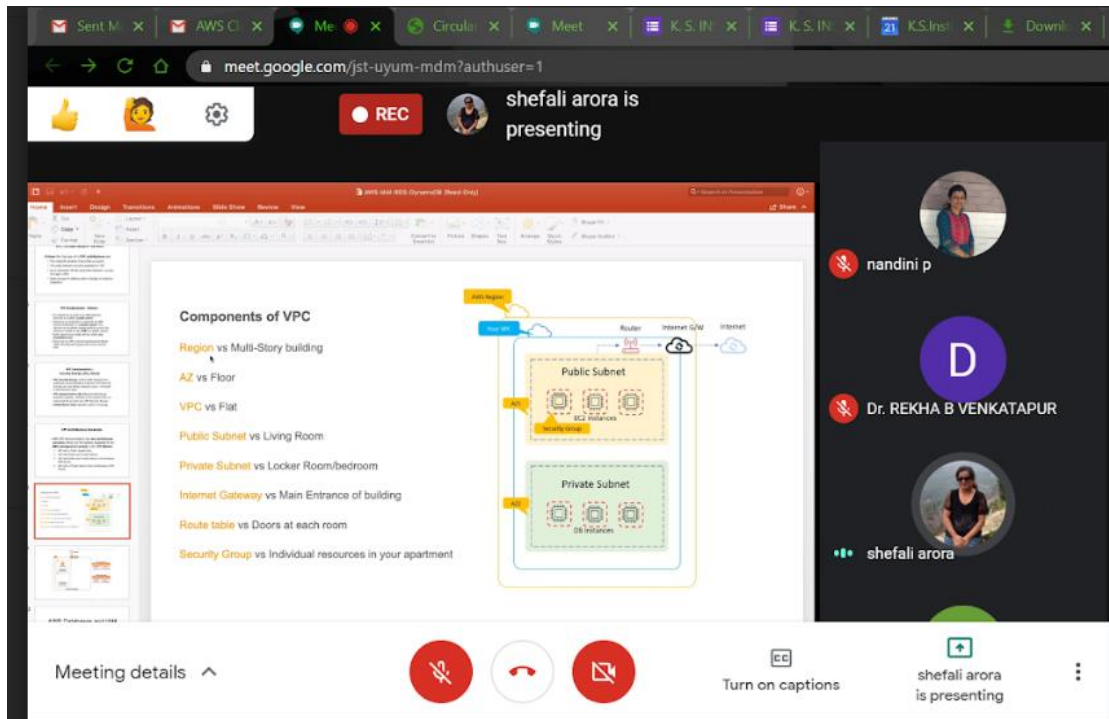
Sent M ×
AWS Cl ×
Me ×
Circular ×
Meet ×
K.S. IN ×
K.S. IN ×
K.S.Inst ×
Downl ×

meet.google.com/jst-uyum-mdm?authuser=1

REC

shefali arora is presenting

AWS IAM RDS DynamoDB [Read-Only]

Home Insert Design Transitions Animations Slide Show Review View

Share

Components of VPC

Region vs Multi-Story building

AZ vs Floor

VPC vs Flat

Public Subnet vs Living Room

Private Subnet vs Locker Room/bedroom

Internet Gateway vs Main Entrance of building

Route table vs Doors at each room

Security Group vs Individual resources in your apartment

AWS Region

Your VPC

Router

Internet G/W

Internet

Public Subnet

AZ

EC2 Instances

Security Group

Private Subnet

AZ

DB Instances

nandini p

D

Dr. REKHA B VENKATAPUR

shefali arora

Meeting details

Turn on captions

shefali arora is presenting